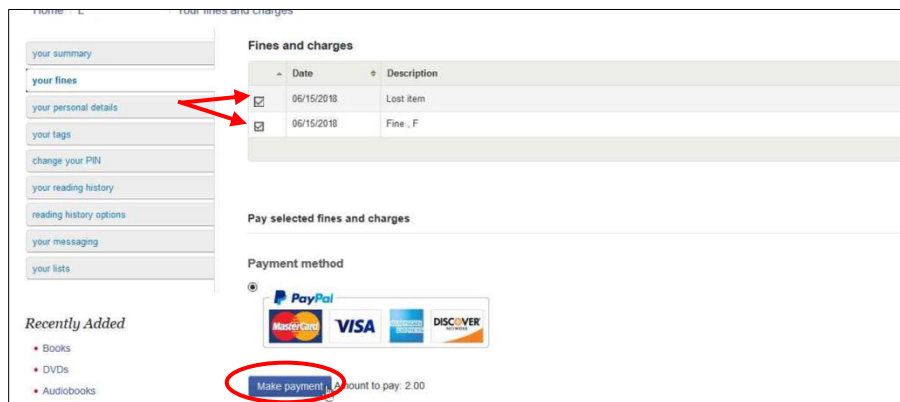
Home › L › Your fines and charges

your summary
your fines
your personal details
your tags
change your PIN
your reading history
reading history options
your messaging
your lists

Recently Added
- Books
- DVDs
- Audiobooks

Fines and charges

| | Date | Description |
|---|---|---|
| ☑ | 06/15/2018 | Lost item |
| ☑ | 06/15/2018 | Fine , F |

Pay selected fines and charges

Payment method

PayPal
MasterCard VISA AMERICAN EXPRESS DISCOVER NETWORK

Make payment Amount to pay: 2.00